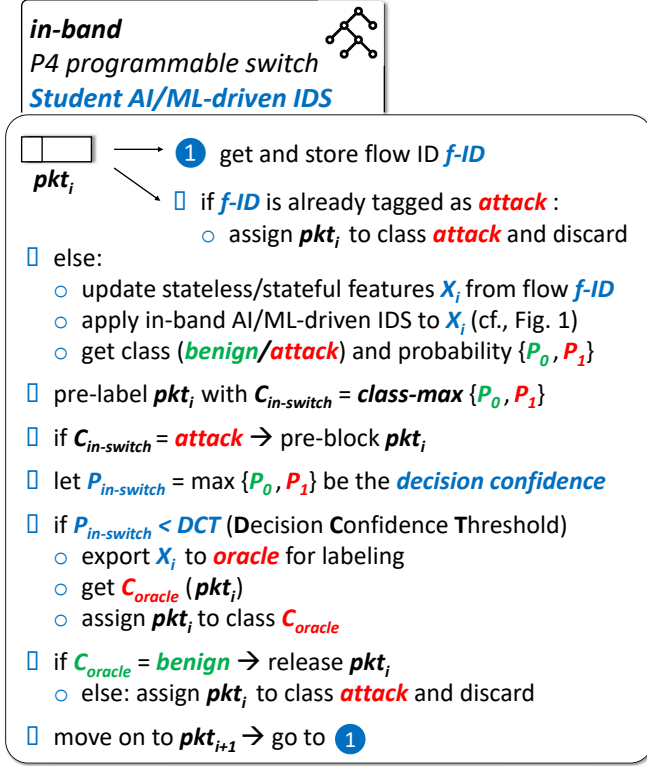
***in-band***
*P4 programmable switch*
***Student AI/ML-driven IDS***

$pkt_i$

1 get and store flow ID ***f-ID***

▯ if ***f-ID*** is already tagged as ***attack*** :
○ assign $pkt_i$ to class ***attack*** and discard

▯ else:
○ update stateless/stateful features $X_i$ from flow ***f-ID***
○ apply in-band AI/ML-driven IDS to $X_i$ (cf., Fig. 1)
○ get class (***benign/attack***) and probability $\{P_0, P_1\}$

▯ pre-label $pkt_i$ with $C_{in\text{-}switch}$ = ***class-max*** $\{P_0, P_1\}$

▯ if $C_{in\text{-}switch}$ = ***attack*** → pre-block $pkt_i$

▯ let $P_{in\text{-}switch}$ = max $\{P_0, P_1\}$ be the ***decision confidence***

▯ if $P_{in\text{-}switch}$ < ***DCT*** (**D**ecision **C**onfidence **T**hreshold)
○ export $X_i$ to ***oracle*** for labeling
○ get $C_{oracle}$ ($pkt_i$)
○ assign $pkt_i$ to class $C_{oracle}$

▯ if $C_{oracle}$ = ***benign*** → release $pkt_i$
○ else: assign $pkt_i$ to class ***attack*** and discard

▯ move on to $pkt_{i+1}$ → go to 1